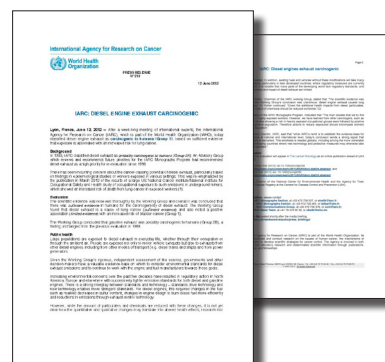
International Agency for Research on Cancer

World Health Organization

PRESS RELEASE
N° 213

12 June 2012

IARC: DIESEL ENGINE EXHAUST CARCINOGENIC

Lyon, France, June 12, 2012 -- After a week-long meeting of international experts, the International Agency for Research on Cancer (IARC), which is part of the World Health Organization (WHO), today classified diesel engine exhaust as carcinogenic to humans (Group 1), based on sufficient evidence that exposure is associated with an increased risk for lung cancer.

Background

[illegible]

Evidence

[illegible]

Public health

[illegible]

IARC: Diesel engines exhaust carcinogenic

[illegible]